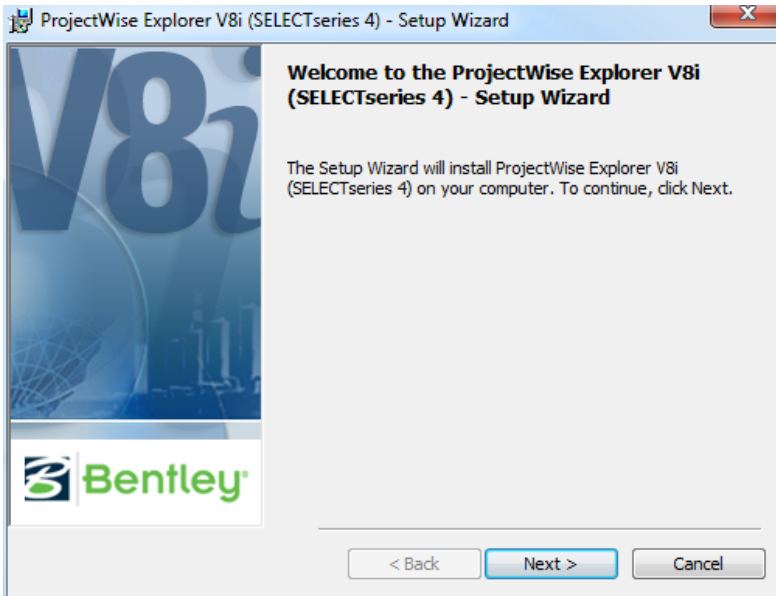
ProjectWise Explorer V8i (SELECTseries 4) - Setup Wizard

V8i

Welcome to the ProjectWise Explorer V8i (SELECTseries 4) - Setup Wizard

The Setup Wizard will install ProjectWise Explorer V8i (SELECTseries 4) on your computer. To continue, click Next.

Bentley

< Back

Next >

Cancel